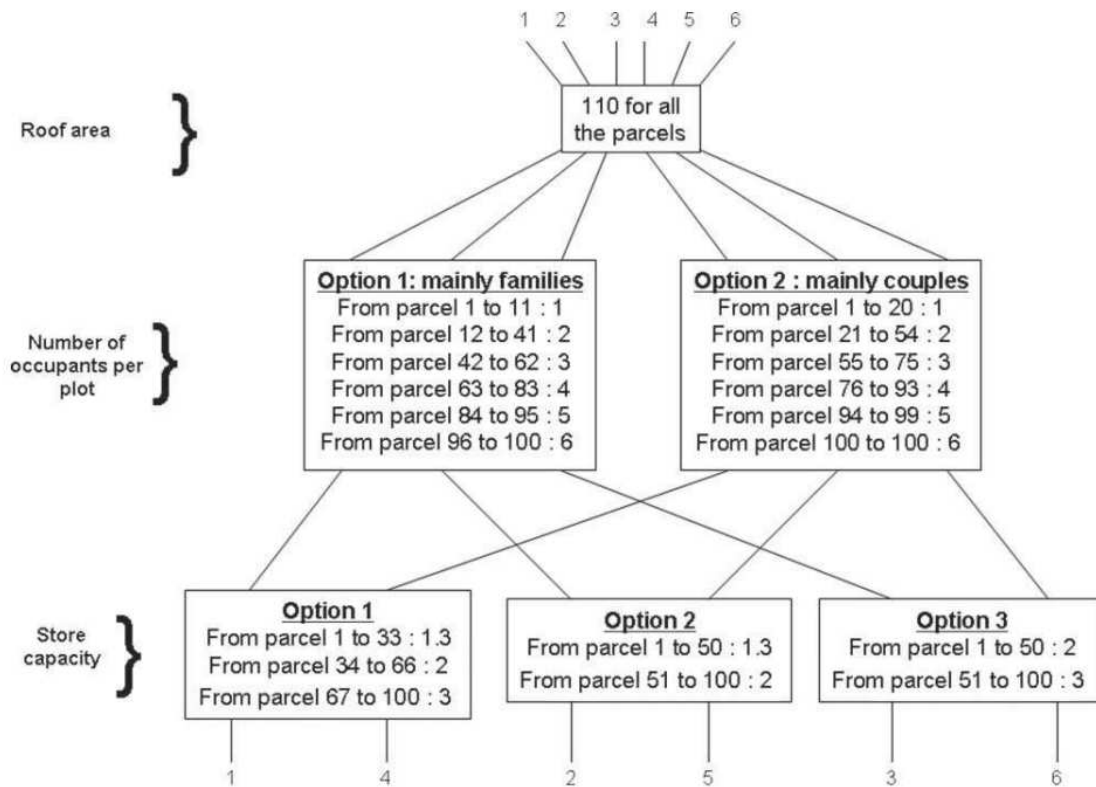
1 2 3 4 5 6

Roof area

110 for all the parcels

Number of occupants per plot

Option 1: mainly families
From parcel 1 to 11 : 1
From parcel 12 to 41 : 2
From parcel 42 to 62 : 3
From parcel 63 to 83 : 4
From parcel 84 to 95 : 5
From parcel 96 to 100 : 6

Option 2 : mainly couples
From parcel 1 to 20 : 1
From parcel 21 to 54 : 2
From parcel 55 to 75 : 3
From parcel 76 to 93 : 4
From parcel 94 to 99 : 5
From parcel 100 to 100 : 6

Store capacity

Option 1
From parcel 1 to 33 : 1.3
From parcel 34 to 66 : 2
From parcel 67 to 100 : 3

Option 2
From parcel 1 to 50 : 1.3
From parcel 51 to 100 : 2

Option 3
From parcel 1 to 50 : 2
From parcel 51 to 100 : 3

1 4 2 5 3 6